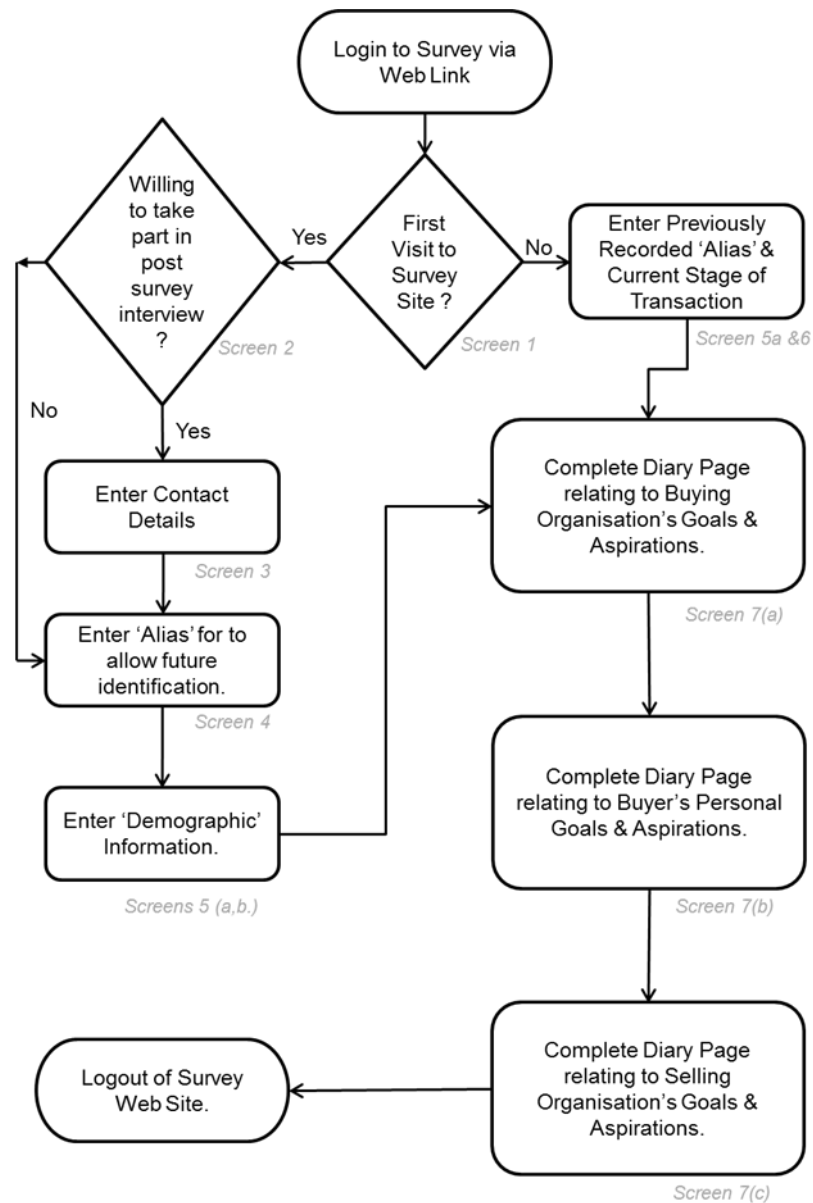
Login to Survey via Web Link

First Visit to Survey Site ?

Screen 1

Yes

No

Willing to take part in post survey interview ?

Screen 2

Enter Previously Recorded 'Alias' & Current Stage of Transaction

Screen 5a &6

No

Yes

Enter Contact Details

Screen 3

Enter 'Alias' for to allow future identification.

Screen 4

Enter 'Demographic' Information.

Screens 5 (a,b.)

Complete Diary Page relating to Buying Organisation's Goals & Aspirations.

Screen 7(a)

Complete Diary Page relating to Buyer's Personal Goals & Aspirations.

Screen 7(b)

Complete Diary Page relating to Selling Organisation's Goals & Aspirations.

Screen 7(c)

Logout of Survey Web Site.